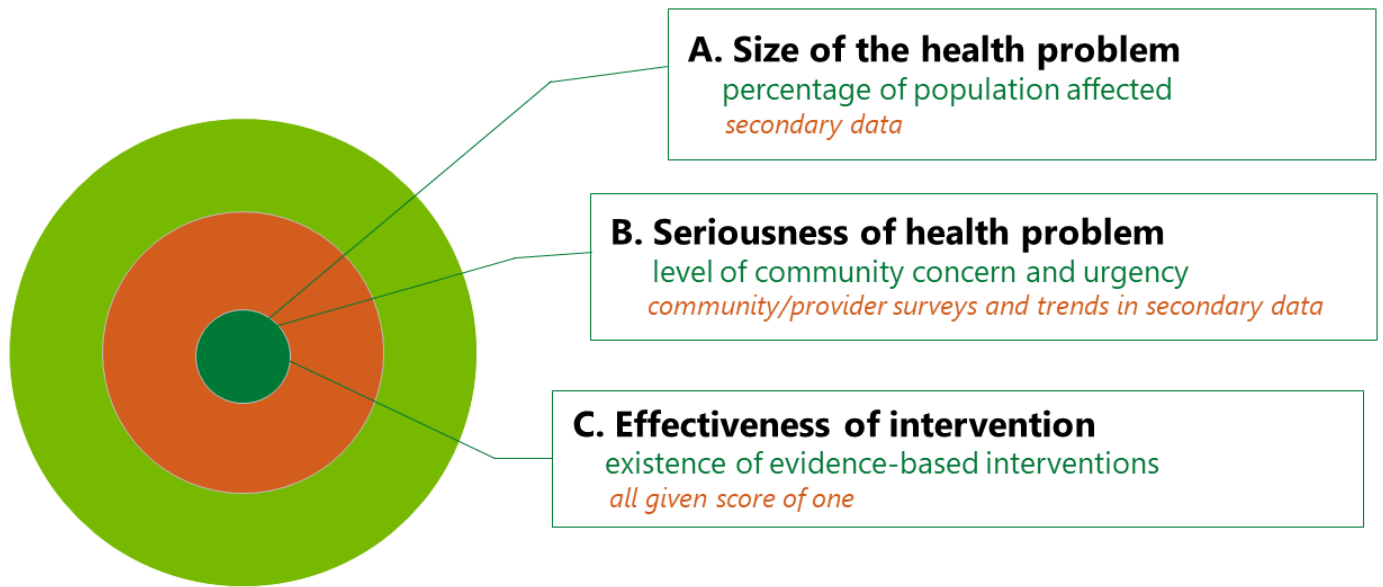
A. Size of the health problem
percentage of population affected
secondary data

B. Seriousness of health problem
level of community concern and urgency
community/provider surveys and trends in secondary data

C. Effectiveness of intervention
existence of evidence-based interventions
all given score of one